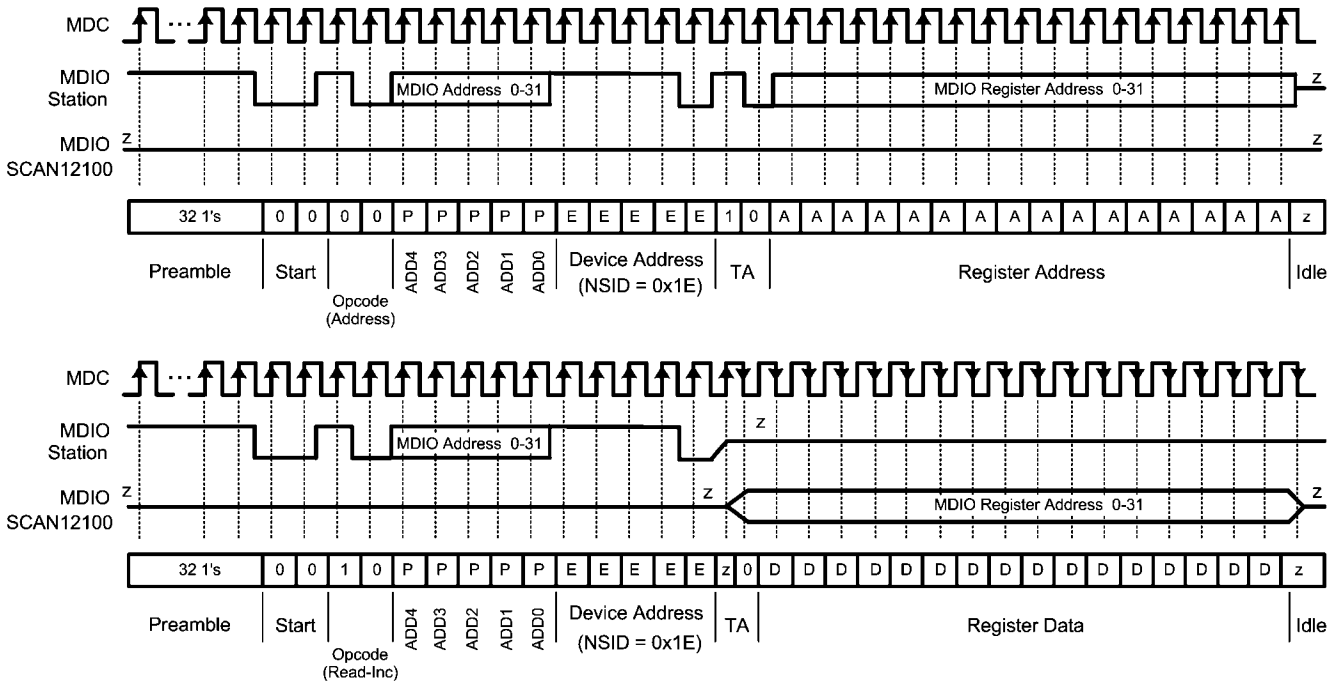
MDC

MDIO Station

MDIO Address 0-31

MDIO Register Address 0-31

z

MDIO SCAN12100

z

z

| 32 1's | 0 | 0 | 0 | 0 | P | P | P | P | P | E | E | E | E | E | 1 | 0 | A | A | A | A | A | A | A | A | A | A | A | A | A | A | A | A | z |
|---|---|---|---|---|---|---|---|---|---|---|---|---|---|---|---|---|---|---|---|---|---|---|---|---|---|---|---|---|---|---|---|---|---|

Preamble

Start

Opcode (Address)

ADD4 ADD3 ADD2 ADD1 ADD0

Device Address (NSID = 0x1E)

TA

Register Address

Idle

MDC

MDIO Station

MDIO Address 0-31

z

MDIO SCAN12100

z

z

MDIO Register Address 0-31

z

| 32 1's | 0 | 0 | 1 | 0 | P | P | P | P | P | E | E | E | E | E | z | 0 | D | D | D | D | D | D | D | D | D | D | D | D | D | D | D | D | z |
|---|---|---|---|---|---|---|---|---|---|---|---|---|---|---|---|---|---|---|---|---|---|---|---|---|---|---|---|---|---|---|---|---|---|

Preamble

Start

Opcode (Read-Inc)

ADD4 ADD3 ADD2 ADD1 ADD0

Device Address (NSID = 0x1E)

TA

Register Data

Idle